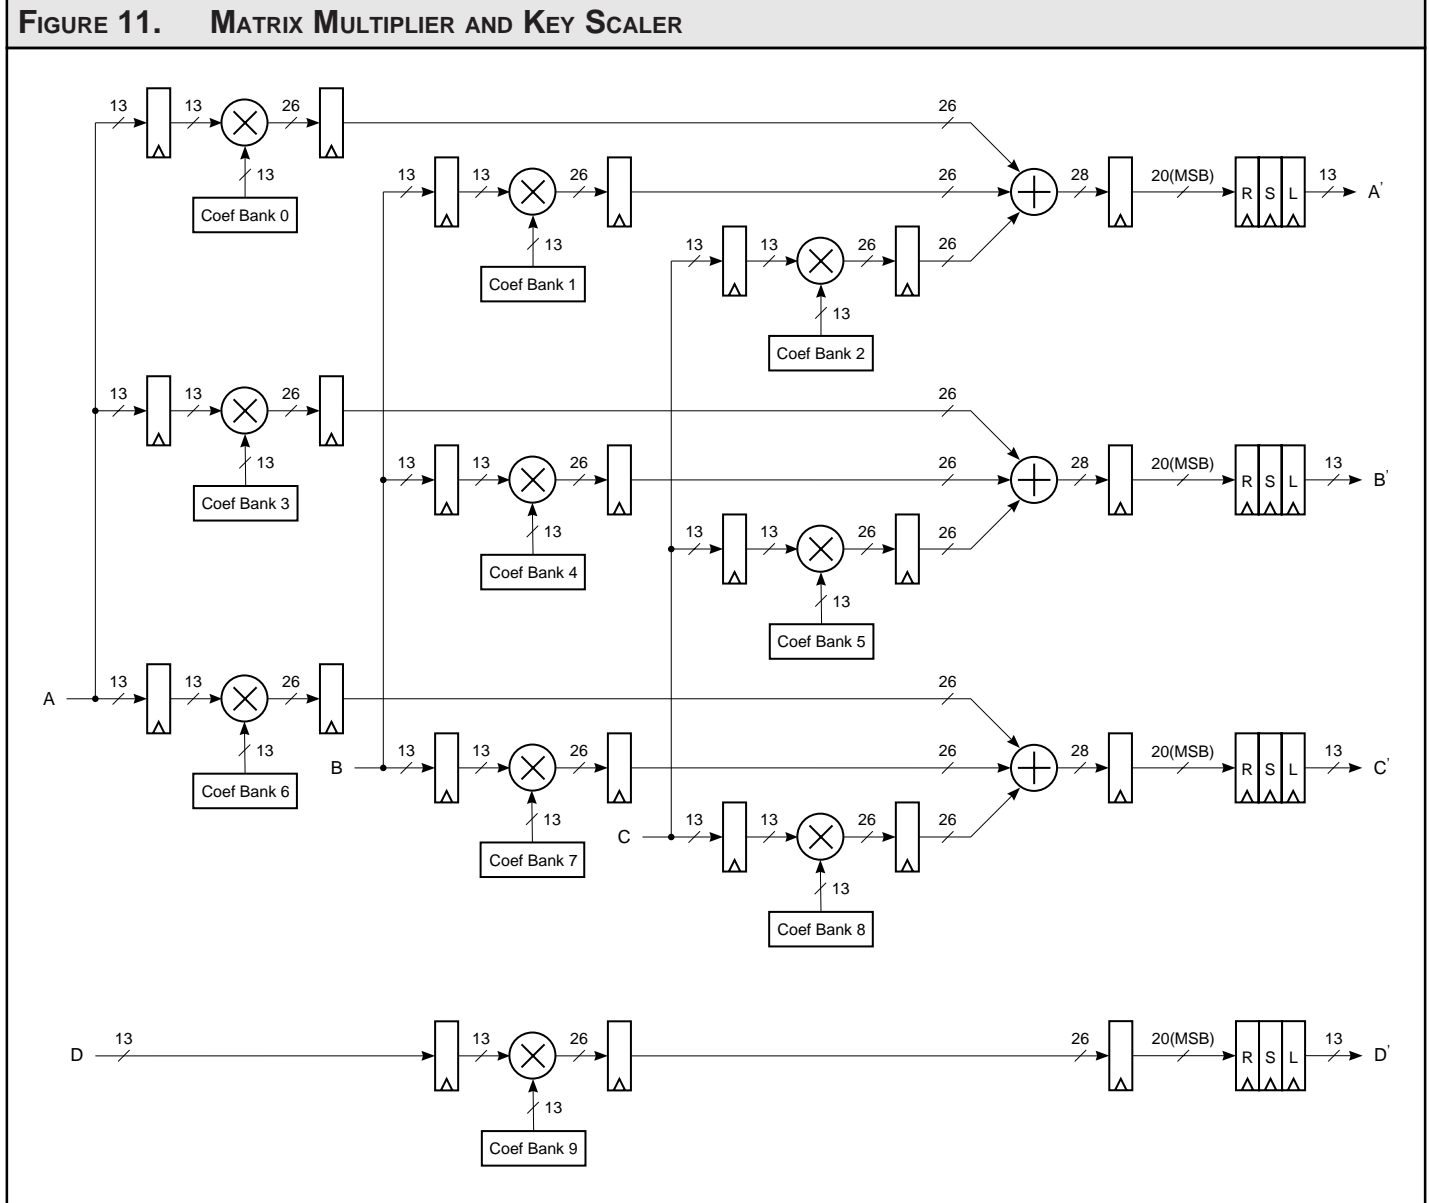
FIGURE 11. MATRIX MULTIPLIER AND KEY SCALER

13
13
26
26
13
Coef Bank 0
13
13
26
26
28
20(MSB)
R
S
L
13
A'
13
Coef Bank 1
13
13
26
26
13
Coef Bank 2

13
13
26
26
13
Coef Bank 3
13
13
26
26
28
20(MSB)
R
S
L
13
B'
13
Coef Bank 4
13
13
26
26
13
Coef Bank 5

A
13
13
26
26
13
Coef Bank 6
B
13
13
26
26
28
20(MSB)
R
S
L
13
C'
13
Coef Bank 7
C
13
13
26
26
13
Coef Bank 8

D
13
13
26
26
20(MSB)
R
S
L
13
D'
13
Coef Bank 9